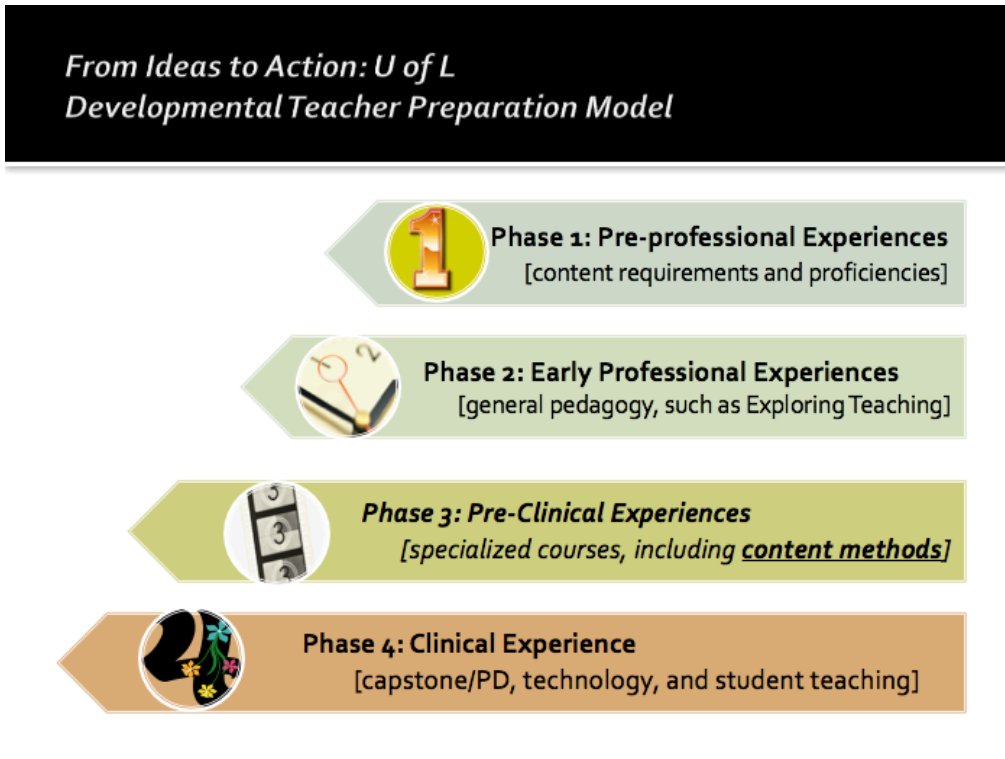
From Ideas to Action: U of L Developmental Teacher Preparation Model

1

Phase 1: Pre-professional Experiences
[content requirements and proficiencies]

Phase 2: Early Professional Experiences
[general pedagogy, such as Exploring Teaching]

Phase 3: Pre-Clinical Experiences
[specialized courses, including content methods]

Phase 4: Clinical Experience
[capstone/PD, technology, and student teaching]